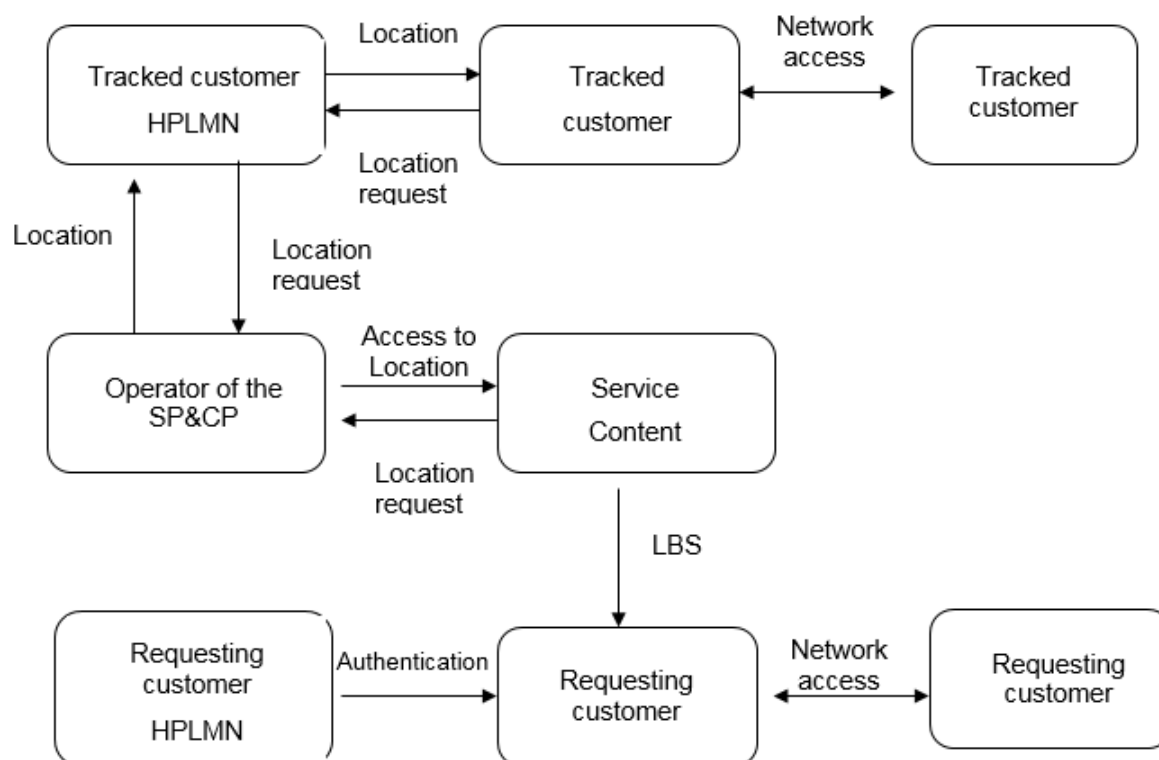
Tracked customer HPLMN

Location

Location request

Tracked customer

Network access

Tracked customer

Location

Location request

Operator of the SP&CP

Access to Location

Location request

Service Content

LBS

Requesting customer HPLMN

Authentication

Requesting customer

Network access

Requesting customer